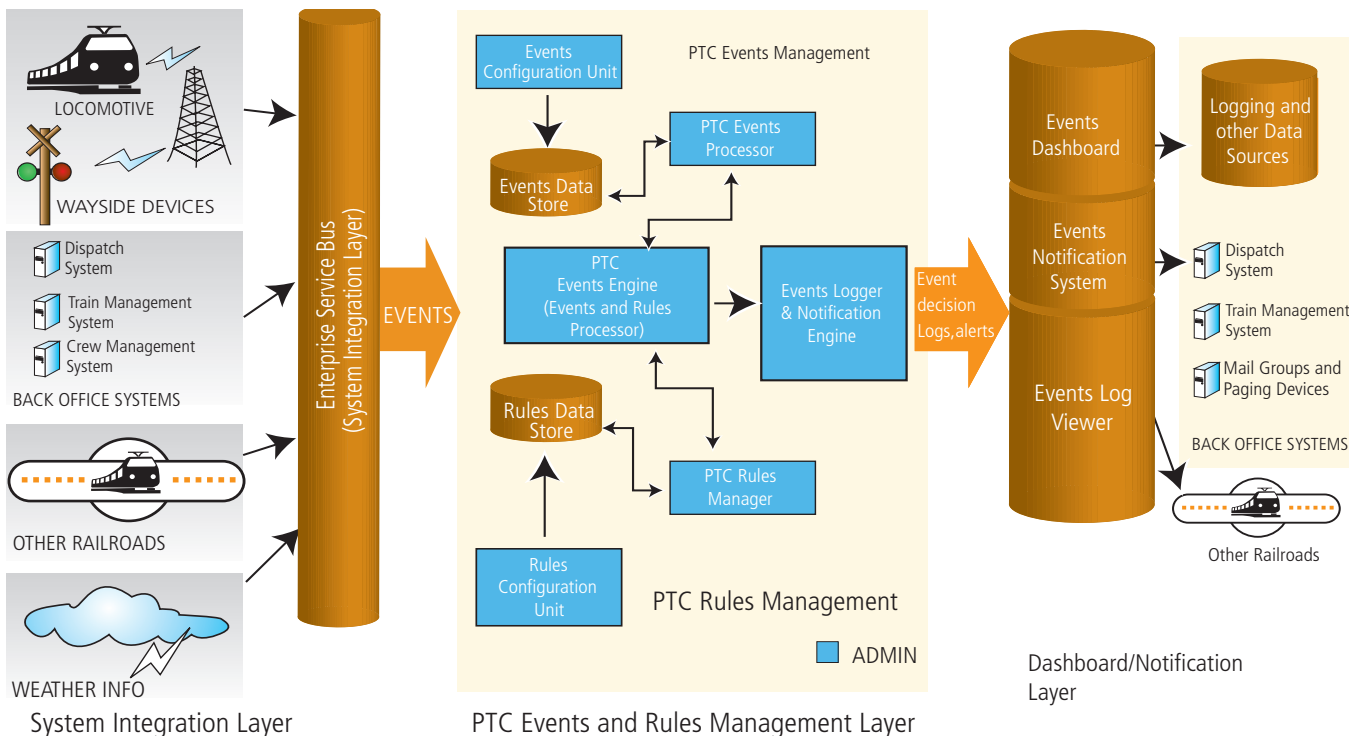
LOCOMOTIVE

WAYSIDE DEVICES

Dispatch System

Train Management System

Crew Management System

BACK OFFICE SYSTEMS

OTHER RAILROADS

WEATHER INFO

System Integration Layer

Enterprise Service Bus (System Integration Layer)

EVENTS

Events Configuration Unit

PTC Events Management

PTC Events Processor

Events Data Store

PTC Events Engine (Events and Rules Processor)

Events Logger & Notification Engine

Rules Data Store

PTC Rules Manager

Rules Configuration Unit

PTC Rules Management

ADMIN

PTC Events and Rules Management Layer

Event decision Logs,alerts

Events Dashboard

Events Notification System

Events Log Viewer

Logging and other Data Sources

Dispatch System

Train Management System

Mail Groups and Paging Devices

BACK OFFICE SYSTEMS

Other Railroads

Dashboard/Notification Layer